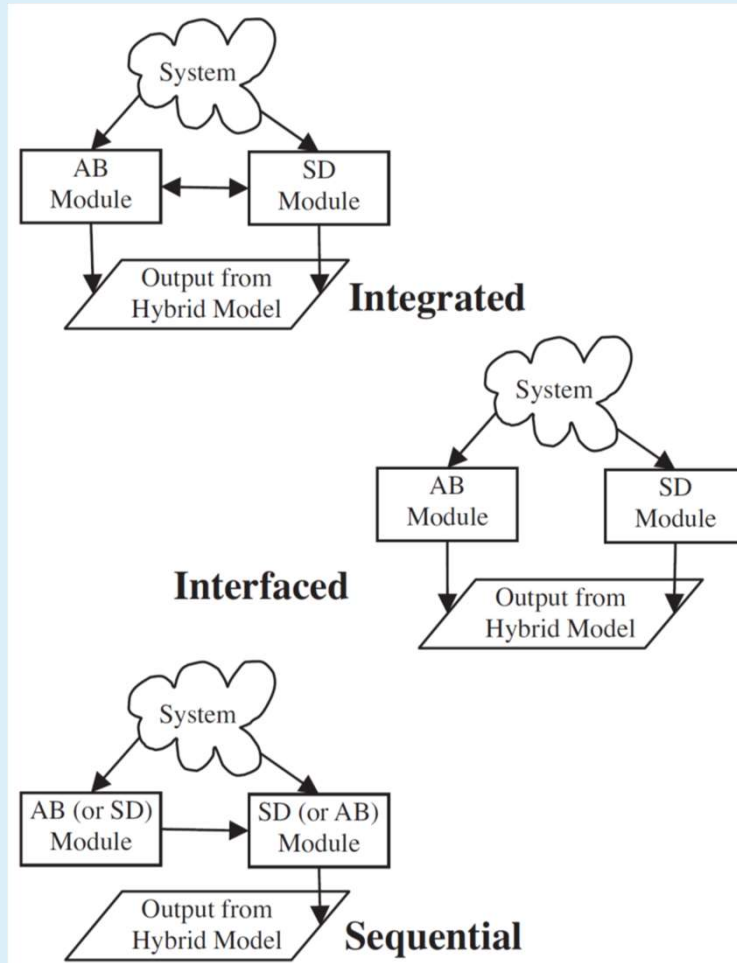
System

AB Module

SD Module

Output from Hybrid Model

Integrated

System

AB Module

SD Module

Interfaced

Output from Hybrid Model

System

AB (or SD) Module

SD (or AB) Module

Output from Hybrid Model

Sequential